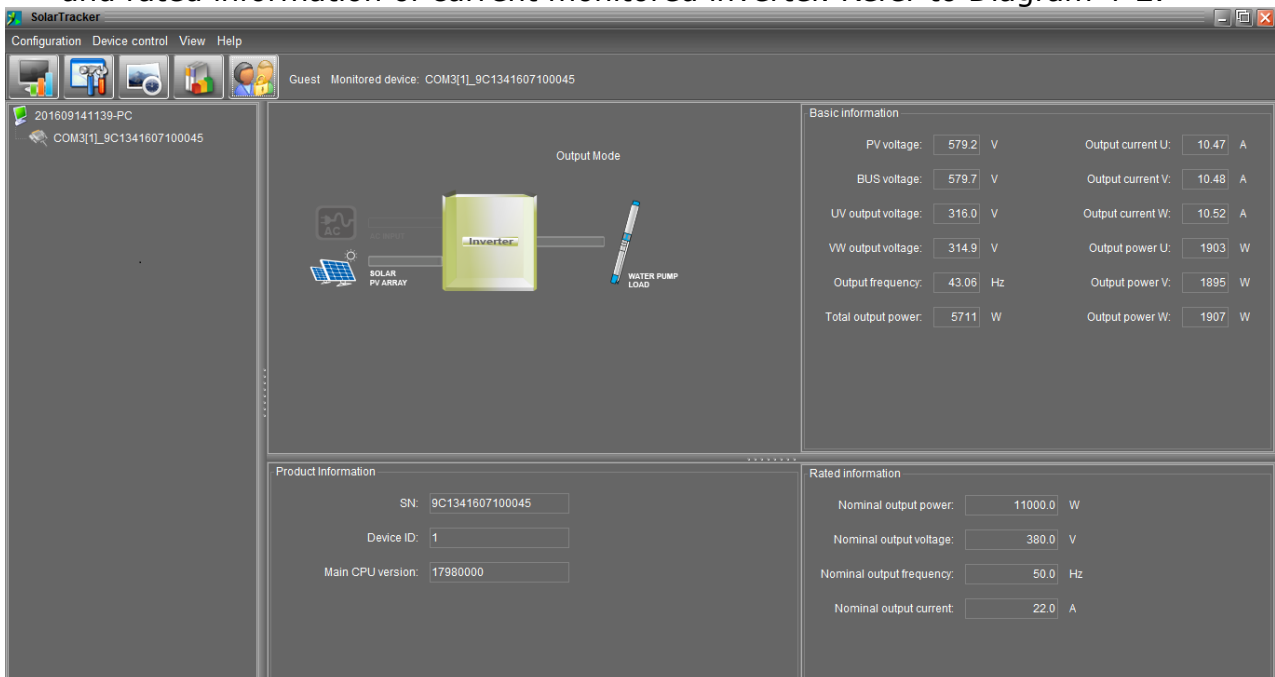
and rated information of current monitored inverter. Refer to Diagram 4-2.

SolarTracker

Configuration Device control View Help

Guest Monitored device: COM3[1]_9C1341607100045

201609141139-PC
COM3[1]_9C1341607100045

Output Mode

AC
AC INPUT
Inverter
SOLAR PV ARRAY
WATER PUMP LOAD

Basic information

PV voltage: 579.2 V
Output current U: 10.47 A
BUS voltage: 579.7 V
Output current V: 10.48 A
UV output voltage: 316.0 V
Output current W: 10.52 A
VW output voltage: 314.9 V
Output power U: 1903 W
Output frequency: 43.06 Hz
Output power V: 1895 W
Total output power: 5711 W
Output power W: 1907 W

Product Information

SN: 9C1341607100045
Device ID: 1
Main CPU version: 17980000

Rated information

Nominal output power: 11000.0 W
Nominal output voltage: 380.0 V
Nominal output frequency: 50.0 Hz
Nominal output current: 22.0 A